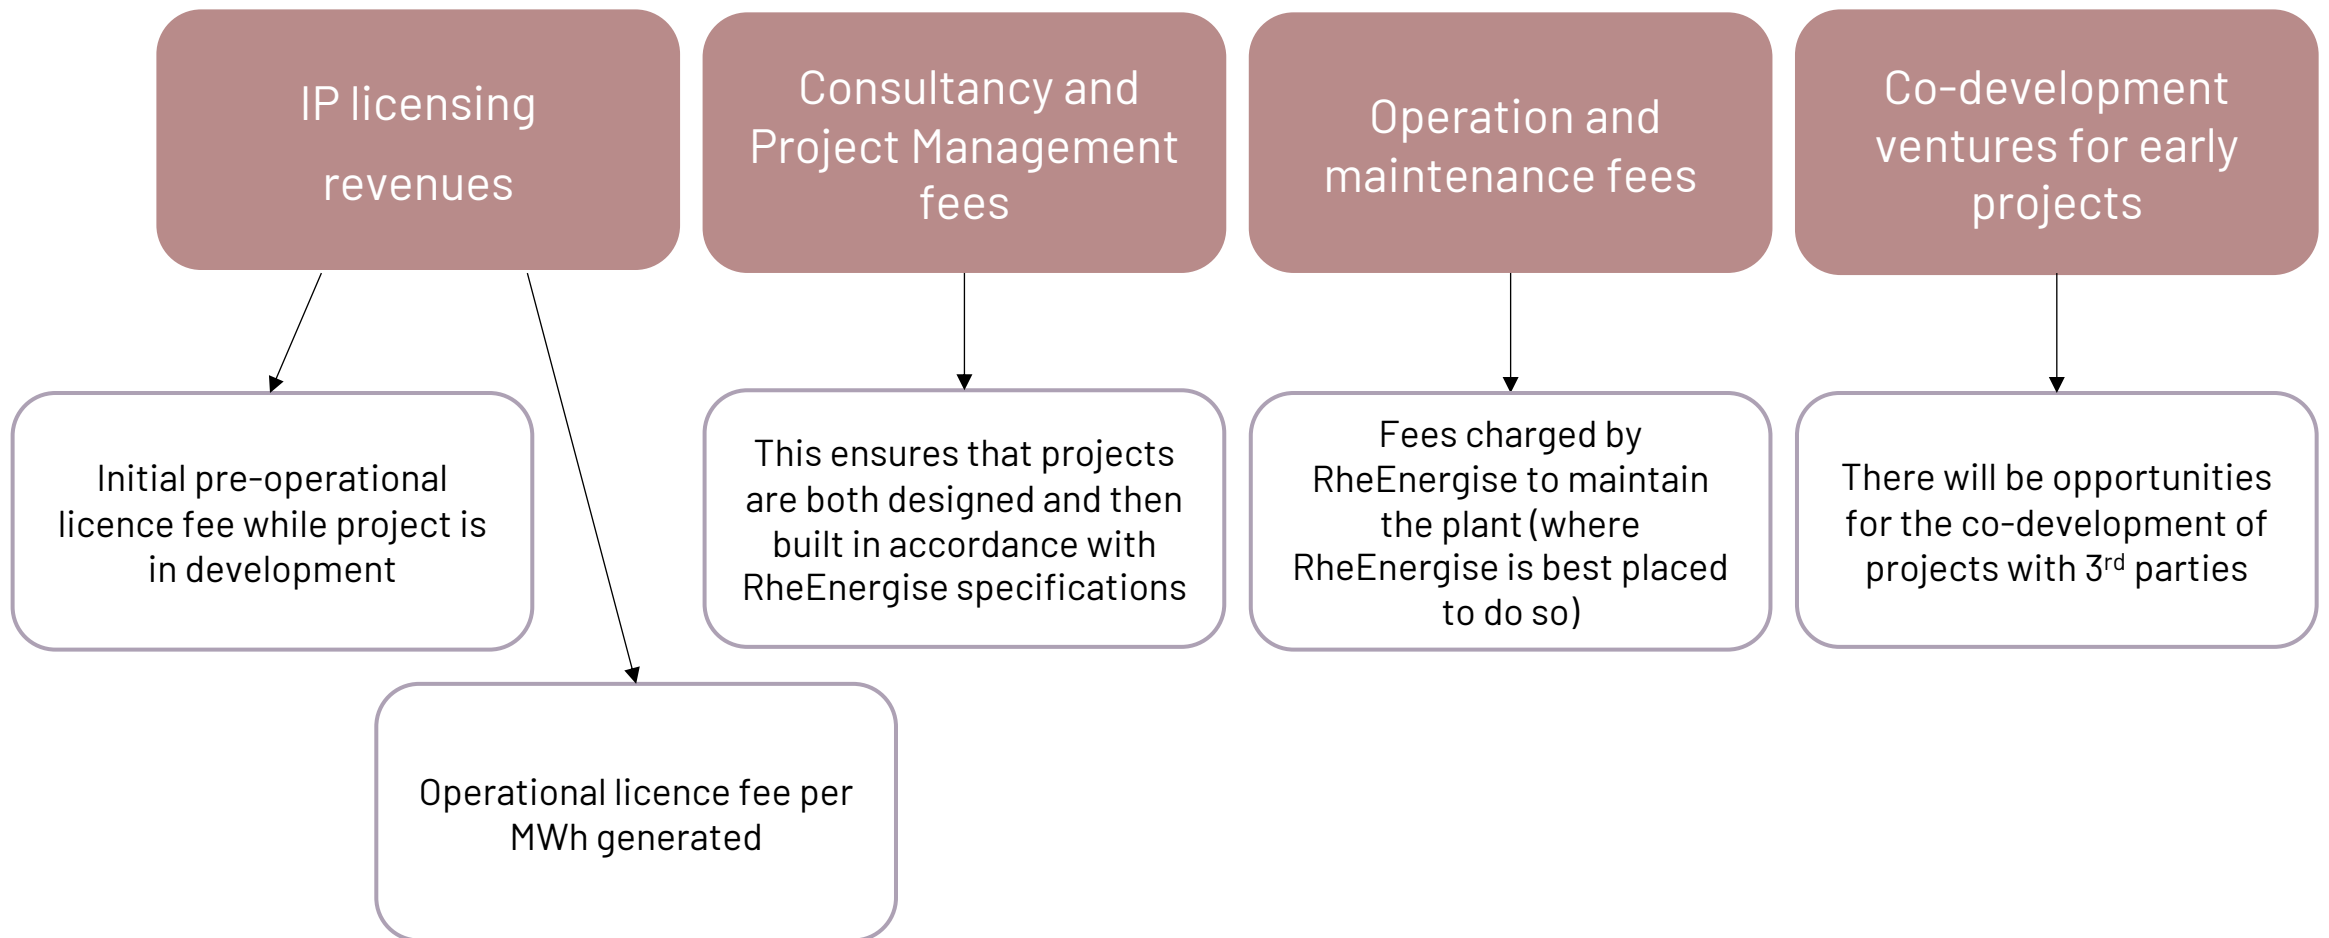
IP licensing revenues

Initial pre-operational licence fee while project is in development

Operational licence fee per MWh generated

Consultancy and Project Management fees

This ensures that projects are both designed and then built in accordance with RheEnergise specifications

Operation and maintenance fees

Fees charged by RheEnergise to maintain the plant (where RheEnergise is best placed to do so)

Co-development ventures for early projects

There will be opportunities for the co-development of projects with 3$^{rd}$ parties